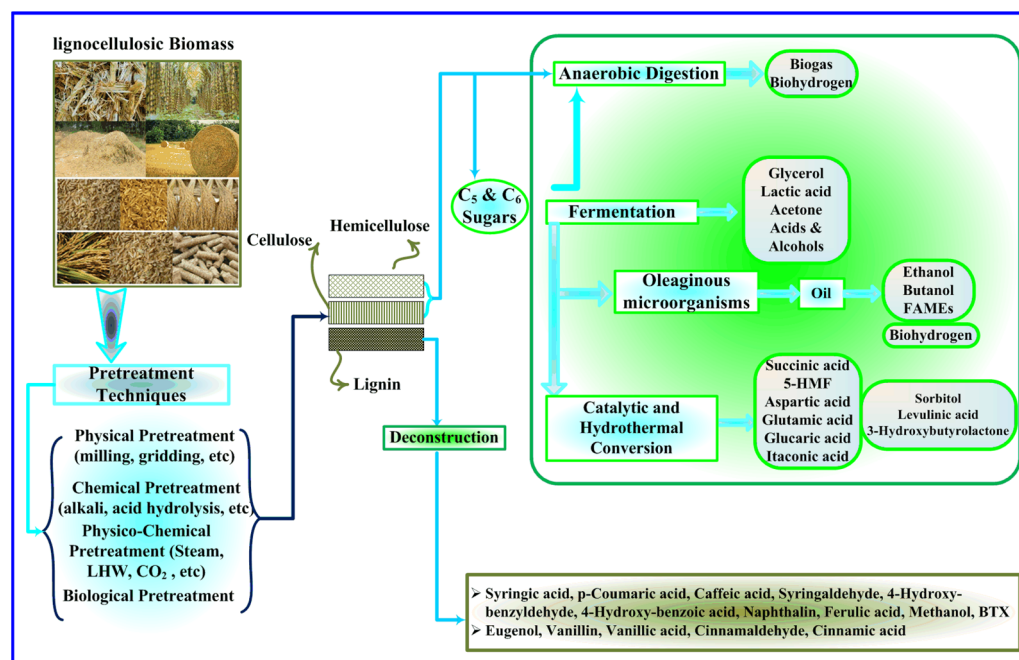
lignocellulosic Biomass

Pretreatment Techniques

Physical Pretreatment (milling, gridding, etc)

Chemical Pretreatment (alkali, acid hydrolysis, etc)

Physico-Chemical Pretreatment (Steam, LHW, $CO_2$ , etc)

Biological Pretreatment

Cellulose

Hemicellulose

Lignin

Deconstruction

$C_5$ & $C_6$ Sugars

Anaerobic Digestion

Biogas
Biohydrogen

Fermentation

Glycerol
Lactic acid
Acetone
Acids & Alcohols

Oleaginous microorganisms

Oil

Ethanol
Butanol
FAMEs

Biohydrogen

Catalytic and Hydrothermal Conversion

Succinic acid
5-HMF
Aspartic acid
Glutamic acid
Glucaric acid
Itaconic acid

Sorbitol
Levulinic acid
3-Hydroxybutyrolactone

➢ Syringic acid, p-Coumaric acid, Caffeic acid, Syringaldehyde, 4-Hydroxybenzyldehyde, 4-Hydroxy-benzoic acid, Naphthalin, Ferulic acid, Methanol, BTX
➢ Eugenol, Vanillin, Vanillic acid, Cinnamaldehyde, Cinnamic acid